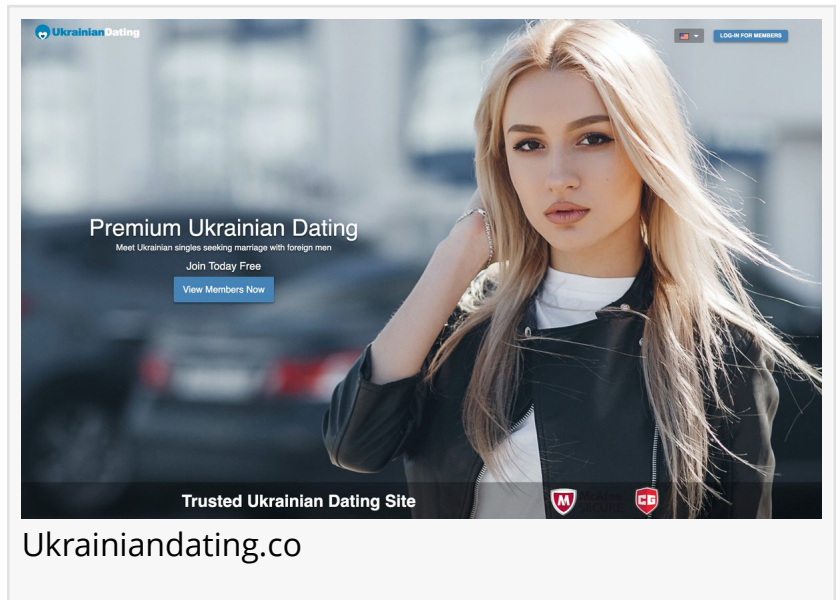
UkrainianDating

LOG-IN FOR MEMBERS

Premium Ukrainian Dating

Meet Ukrainian singles seeking marriage with foreign men

Join Today Free

View Members Now

Trusted Ukrainian Dating Site

McAfee SECURE

Ukrainiandating.co